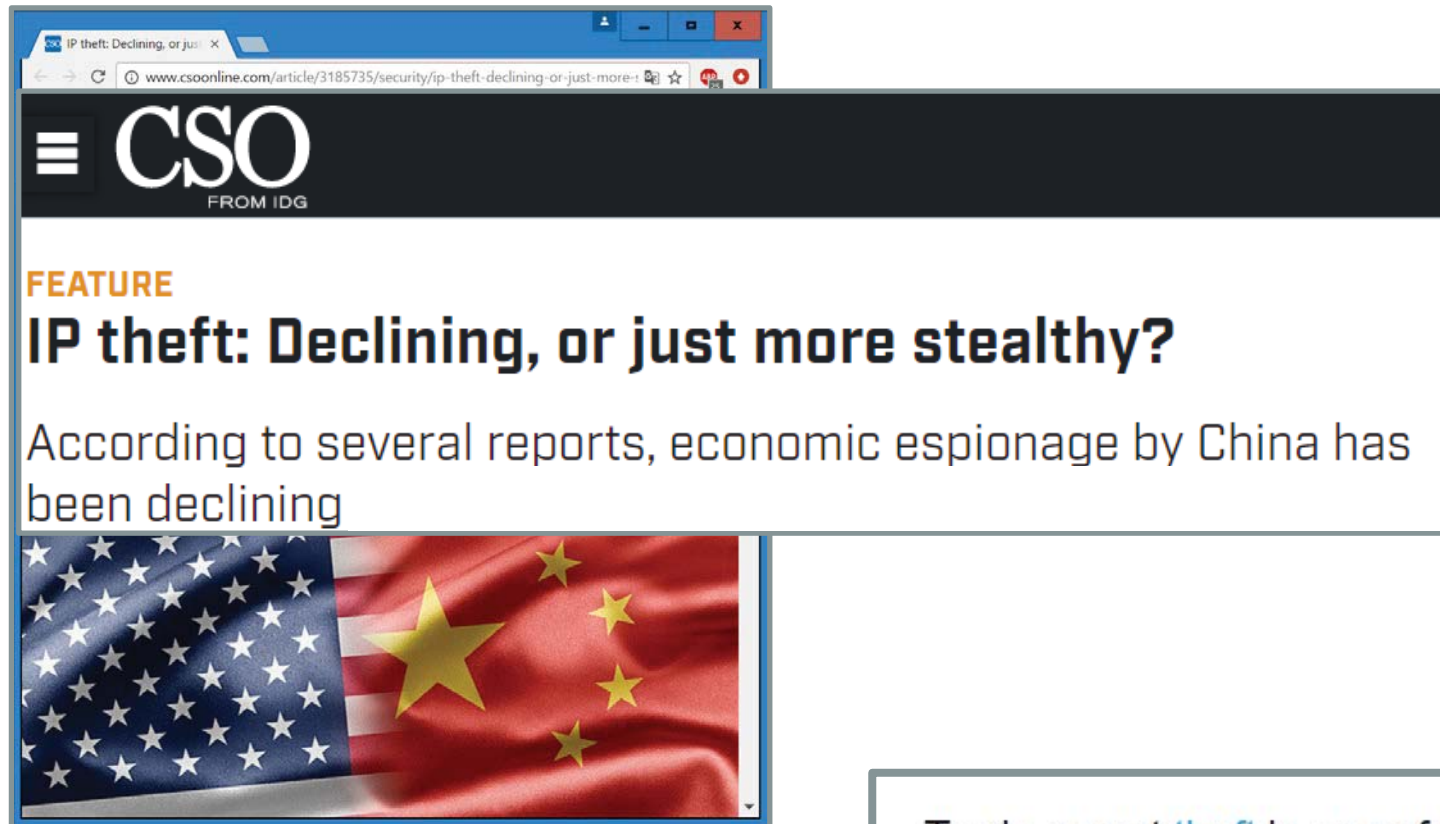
IP theft: Declining, or just ×

www.csoonline.com/article/3185735/security/ip-theft-declining-or-just-more-s

CSO
FROM IDG

FEATURE

IP theft: Declining, or just more stealthy?

According to several reports, economic espionage by China has been declining

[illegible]